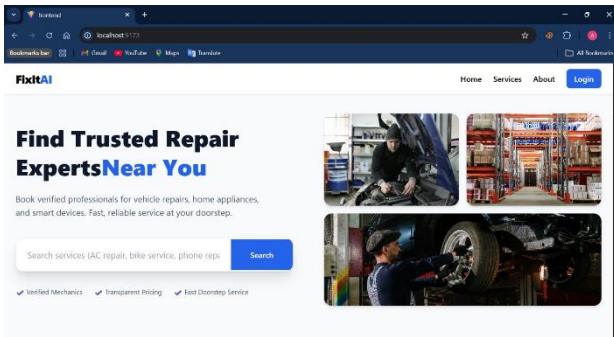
frontend

localhost:5173

Bookmarks bar
Gmail
YouTube
Maps
Translate
All Bookmarks

FixItAI

Home Services About Login

Find Trusted Repair ExpertsNear You

Book verified professionals for vehicle repairs, home appliances, and smart devices. Fast, reliable service at your doorstep.

Search services (AC repair, bike service, phone repa

Search

Verified Mechanics
Transparent Pricing
Fast Doorstep Service